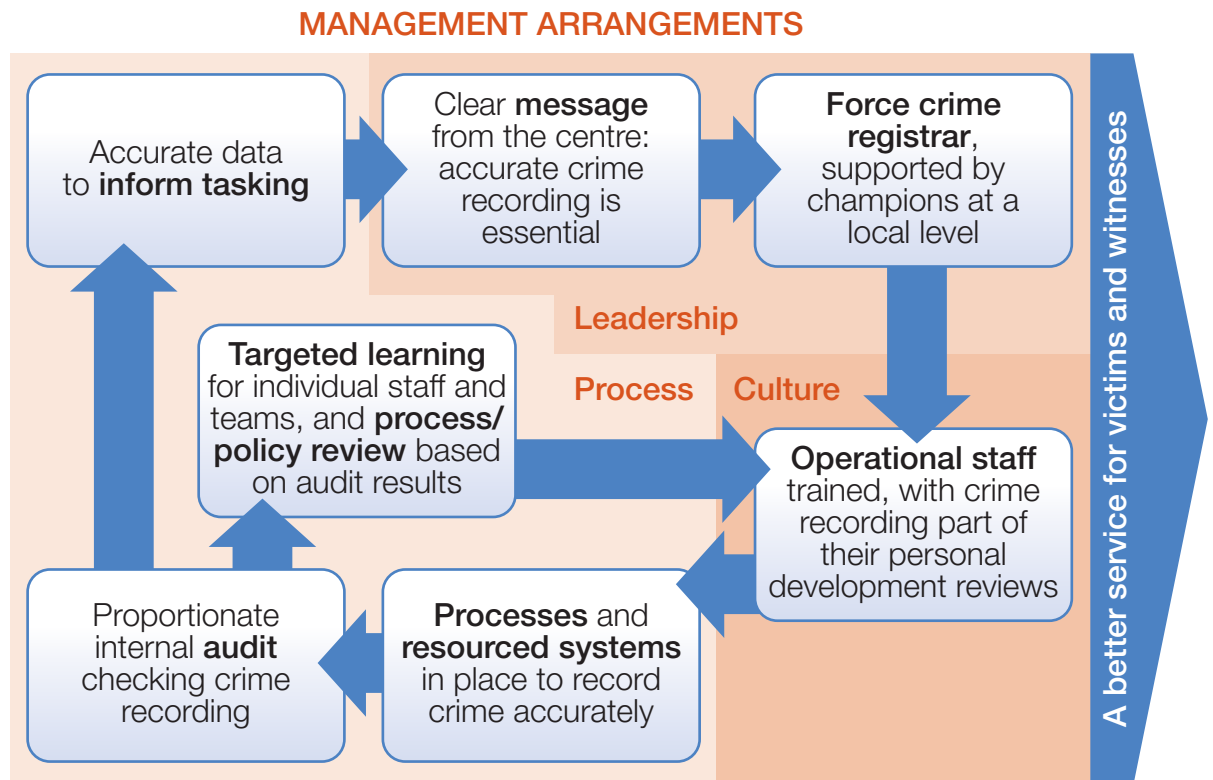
MANAGEMENT ARRANGEMENTS

Accurate data to **inform tasking**

Clear **message** from the centre: accurate crime recording is essential

**Force crime registrar**, supported by champions at a local level

Leadership

**Targeted learning** for individual staff and teams, and **process/ policy review** based on audit results

Process

Culture

**Operational staff** trained, with crime recording part of their personal development reviews

Proportionate internal **audit** checking crime recording

**Processes** and **resourced systems** in place to record crime accurately

A better service for victims and witnesses